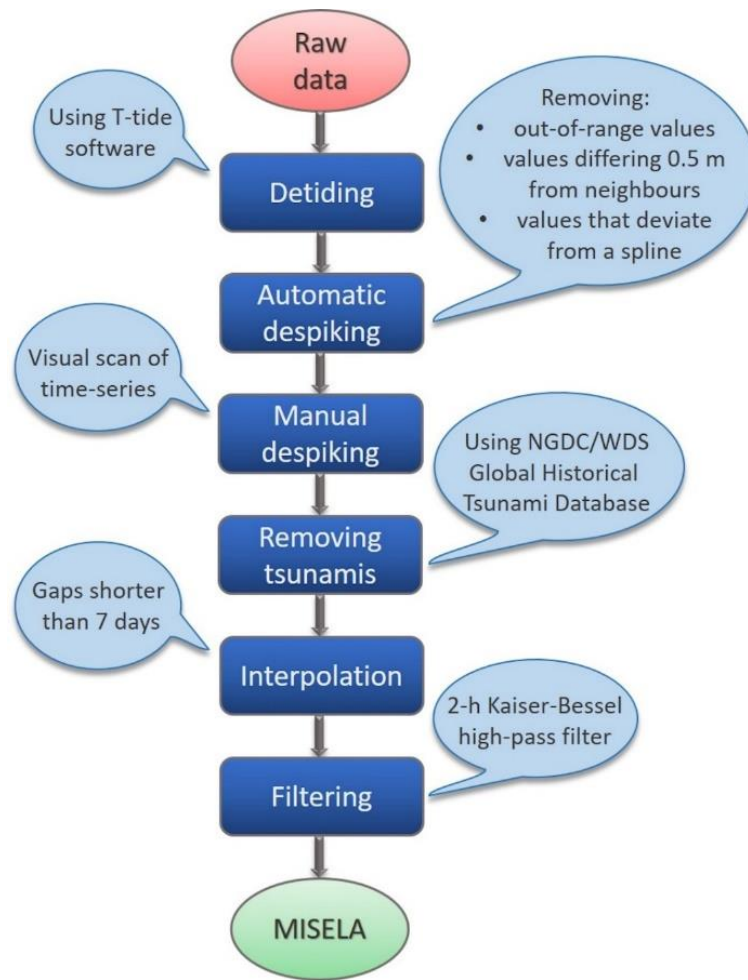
Raw data

Using T-tide software

Removing:
• out-of-range values
• values differing 0.5 m from neighbours
• values that deviate from a spline

Detiding

Automatic despiking

Visual scan of time-series

Manual despiking

Using NGDC/WDS Global Historical Tsunami Database

Removing tsunamis

Gaps shorter than 7 days

Interpolation

2-h Kaiser-Bessel high-pass filter

Filtering

MISELA